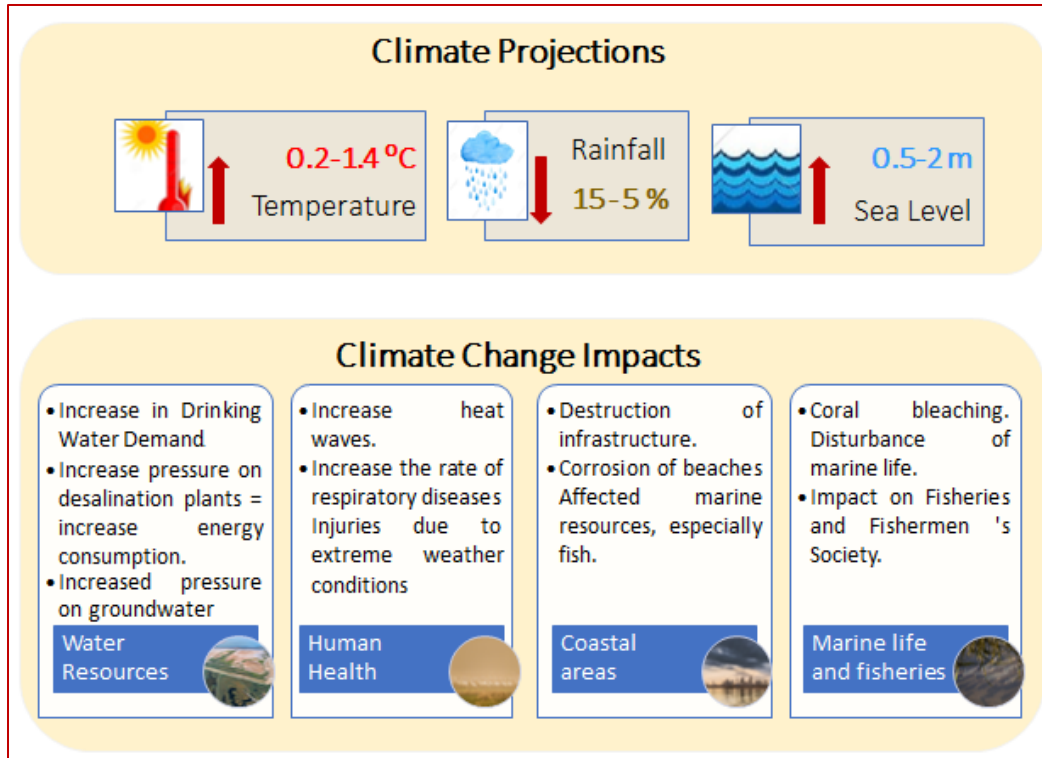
Climate Projections

0.2-1.4 ºC
Temperature

Rainfall
15-5 %

0.5-2 m
Sea Level

Climate Change Impacts

• Increase in Drinking Water Demand
• Increase pressure on desalination plants = increase energy consumption.
• Increased pressure on groundwater

Water Resources

• Increase heat waves.
• Increase the rate of respiratory diseases Injuries due to extreme weather conditions

Human Health

• Destruction of infrastructure.
• Corrosion of beaches Affected marine resources, especially fish.

Coastal areas

• Coral bleaching. Disturbance of marine life.
• Impact on Fisheries and Fishermen 's Society.

Marine life and fisheries